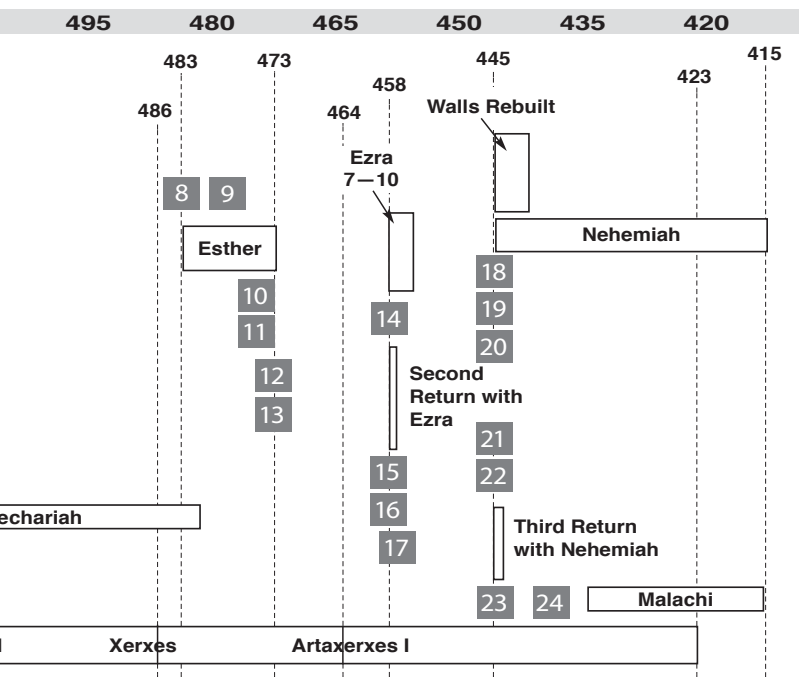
495 480 465 450 435 420

483 473 445 415
458 423
486 464
Walls Rebuilt
Ezra
7—10
8 9
Esther
Nehemiah
18
10
11
14
19
20
12
13
Second Return with Ezra
21
15
22
echariah
16
17
Third Return with Nehemiah
23 24
Malachi
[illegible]
Xerxes
Artaxerxes I